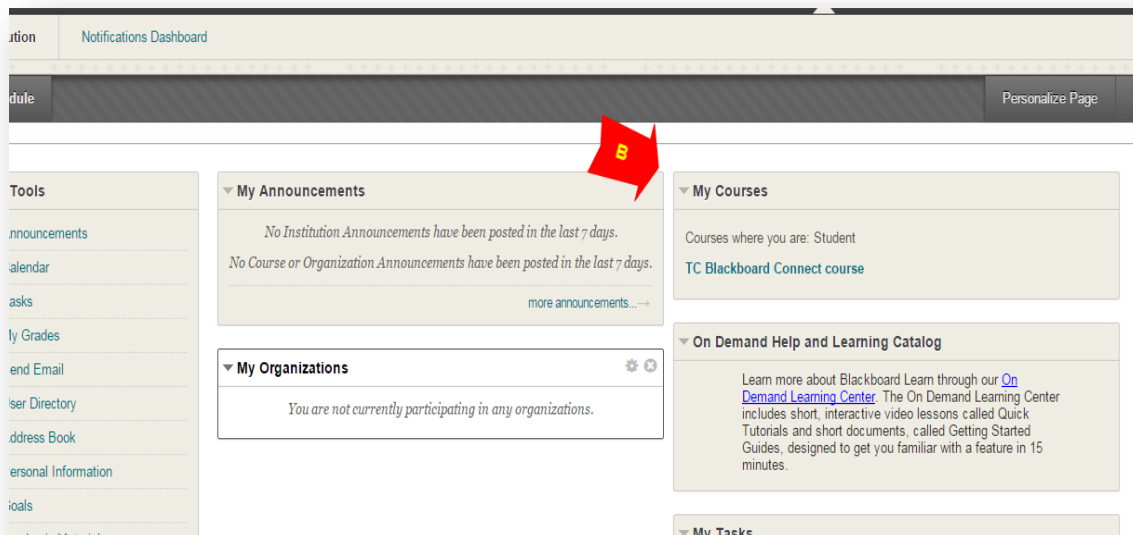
ution Notifications Dashboard

dule

Personalize Page

B

Tools

nnouncements
alendar
asks
ly Grades
end Email
ser Directory
ddress Book
ersonal Information
oals
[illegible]

My Announcements

No Institution Announcements have been posted in the last 7 days.

No Course or Organization Announcements have been posted in the last 7 days.

more announcements...→

My Organizations

You are not currently participating in any organizations.

My Courses

Courses where you are: Student

TC Blackboard Connect course

On Demand Help and Learning Catalog

Learn more about Blackboard Learn through our On Demand Learning Center. The On Demand Learning Center includes short, interactive video lessons called Quick Tutorials and short documents, called Getting Started Guides, designed to get you familiar with a feature in 15 minutes.

My Tasks